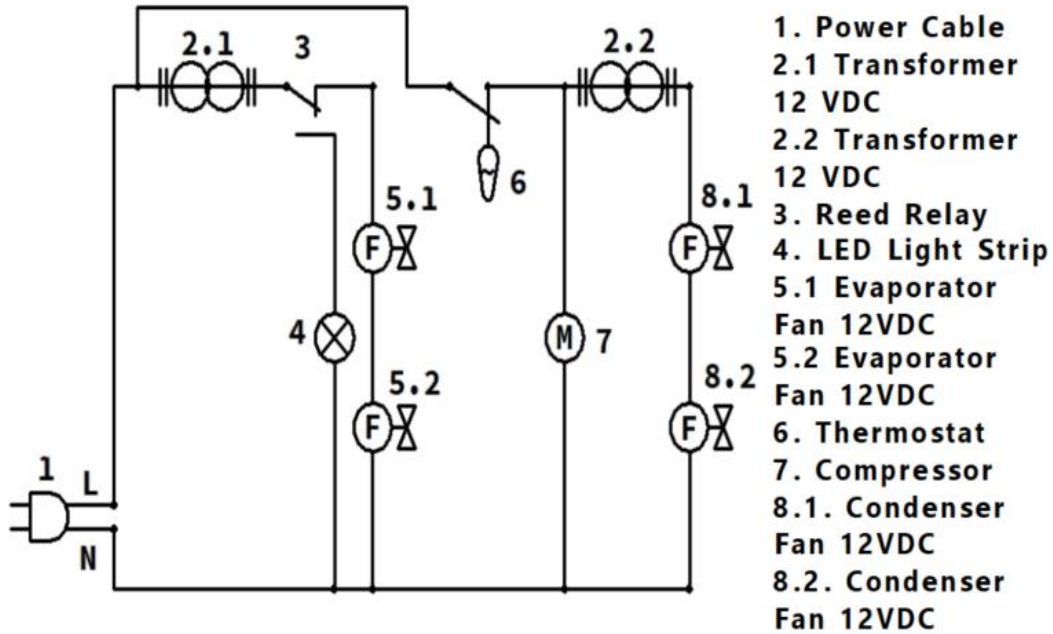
2.1
3
2.2
6
5.1
8.1
F
F
4
M
7
5.2
8.2
F
F
1
L
N

1. Power Cable
2.1 Transformer 12 VDC
2.2 Transformer 12 VDC
3. Reed Relay
4. LED Light Strip
5.1 Evaporator Fan 12VDC
5.2 Evaporator Fan 12VDC
6. Thermostat
7. Compressor
8.1. Condenser Fan 12VDC
8.2. Condenser Fan 12VDC